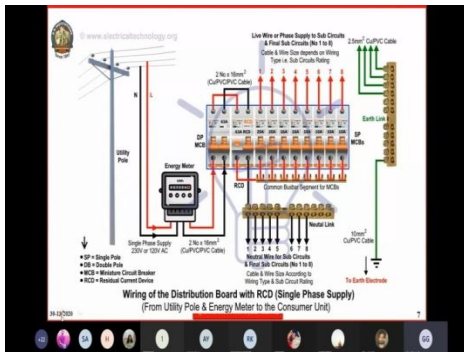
© www.electricaltechnology.org

Live Wire or Phase Supply to Sub Circuits & Final Sub Circuits (No 1 to 8)
Cable & Wire Size depends on Wiring Type i.e. Sub Circuits Rating

$2.5mm^2$ Cu/PVC Cable

2 No x $16mm^2$ (Cu/PVC/PVC Cable)

N L

Utility Pole

DP MCB

SP MCBs

Earth Link

Energy Meter

RCD

Common Busbar Segment for MCBs

Neutral Link

1 2 3 4 5 6 7 8

Neutral Wire for Sub Circuits & Final Sub Circuits (No 1 to 8)
Cable & Wire Size According to Wiring Type & Sub Circuit Rating

$10mm^2$ Cu/PVC Cable

To Earth Electrode

Single Phase Supply 230V or 120V AC

2 No x $16mm^2$ (Cu/PVC/PVC Cable)

• SP = Single Pole
• DB = Double Pole
• MCB = Miniature Circuit Breaker
• RCD = Residual Current Device

Wiring of the Distribution Board with RCD (Single Phase Supply)
(From Utility Pole & Energy Meter to the Consumer Unit)

30-12-2020

7

SA 1 AY RK GG